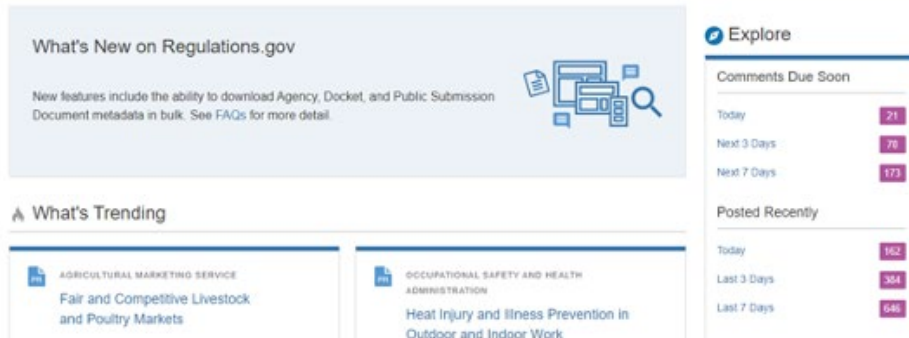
What's New on Regulations.gov

New features include the ability to download Agency, Docket, and Public Submission Document metadata in bulk. See FAQs for more detail.

What's Trending

PR

AGRICULTURAL MARKETING SERVICE

Fair and Competitive Livestock and Poultry Markets

PR

OCCUPATIONAL SAFETY AND HEALTH ADMINISTRATION

Heat Injury and Illness Prevention in Outdoor and Indoor Work

Explore

Comments Due Soon

| | |
|---|---|
| Today | 21 |
| Next 3 Days | 78 |
| Next 7 Days | 173 |

Posted Recently

| | |
|---|---|
| Today | 162 |
| Last 3 Days | 384 |
| Last 7 Days | 646 |